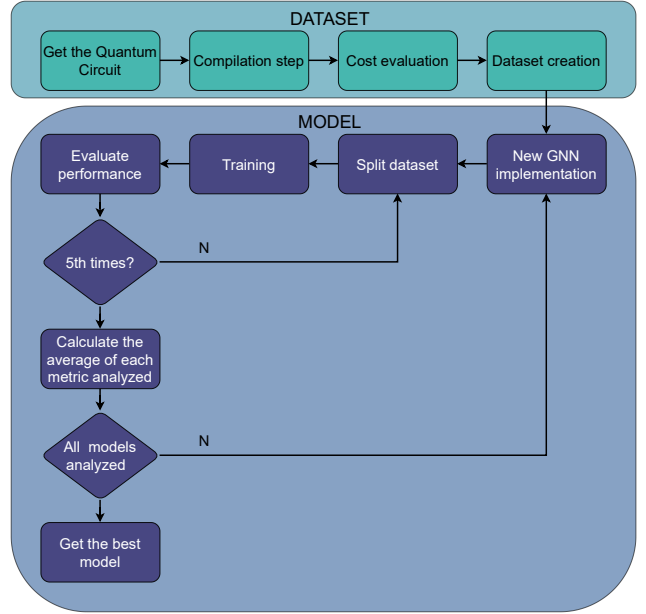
DATASET

Get the Quantum Circuit

Compilation step

Cost evaluation

Dataset creation

MODEL

New GNN implementation

Split dataset

Training

Evaluate performance

5th times?

N

Calculate the average of each metric analyzed

All models analyzed

N

Get the best model